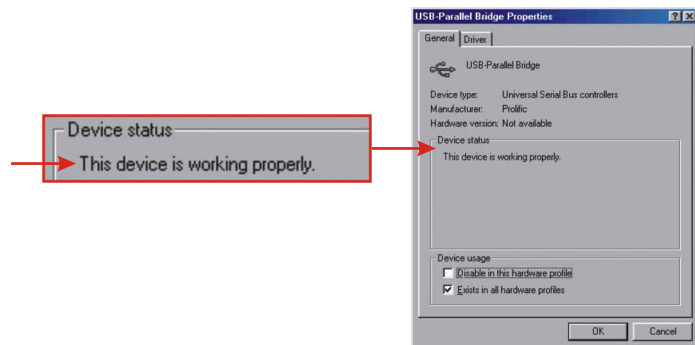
Device status
This device is working properly.

USB-Parallel Bridge Properties
? X
General | Driver

USB-Parallel Bridge

Device type: Universal Serial Bus controllers
Manufacturer: Prolific
Hardware version: Not available

Device status
This device is working properly.

Device usage
☐ Disable in this hardware profile
☑ Exists in all hardware profiles

OK | Cancel